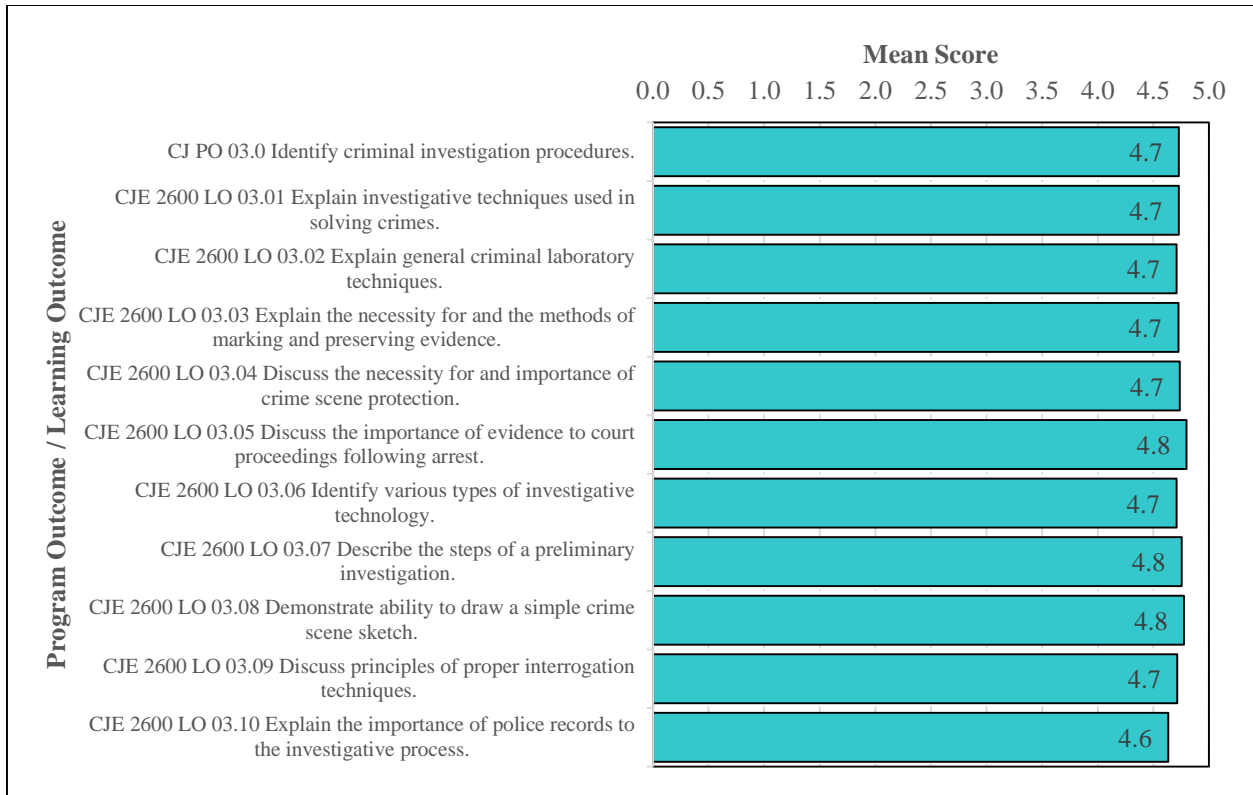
Mean Score

0.0 0.5 1.0 1.5 2.0 2.5 3.0 3.5 4.0 4.5 5.0

Program Outcome / Learning Outcome

CJ PO 03.0 Identify criminal investigation procedures. 4.7

CJE 2600 LO 03.01 Explain investigative techniques used in solving crimes. 4.7

CJE 2600 LO 03.02 Explain general criminal laboratory techniques. 4.7

CJE 2600 LO 03.03 Explain the necessity for and the methods of marking and preserving evidence. 4.7

CJE 2600 LO 03.04 Discuss the necessity for and importance of crime scene protection. 4.7

CJE 2600 LO 03.05 Discuss the importance of evidence to court proceedings following arrest. 4.8

CJE 2600 LO 03.06 Identify various types of investigative technology. 4.7

CJE 2600 LO 03.07 Describe the steps of a preliminary investigation. 4.8

CJE 2600 LO 03.08 Demonstrate ability to draw a simple crime scene sketch. 4.8

CJE 2600 LO 03.09 Discuss principles of proper interrogation techniques. 4.7

CJE 2600 LO 03.10 Explain the importance of police records to the investigative process. 4.6